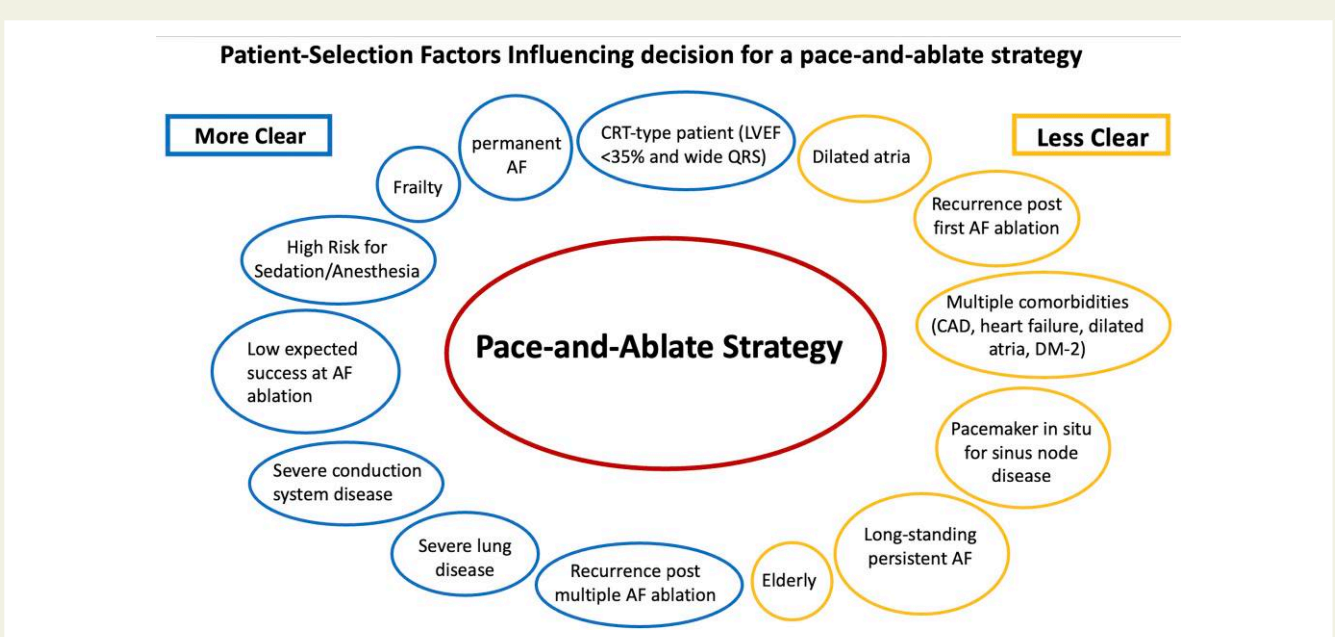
Patient-Selection Factors Influencing decision for a pace-and-ablate strategy

More Clear

Less Clear

permanent AF

CRT-type patient (LVEF <35% and wide QRS)

Dilated atria

Frailty

Recurrence post first AF ablation

High Risk for Sedation/Anesthesia

Pace-and-Ablate Strategy

Multiple comorbidities (CAD, heart failure, dilated atria, DM-2)

Low expected success at AF ablation

Pacemaker in situ for sinus node disease

Severe conduction system disease

Long-standing persistent AF

Severe lung disease

Recurrence post multiple AF ablation

Elderly